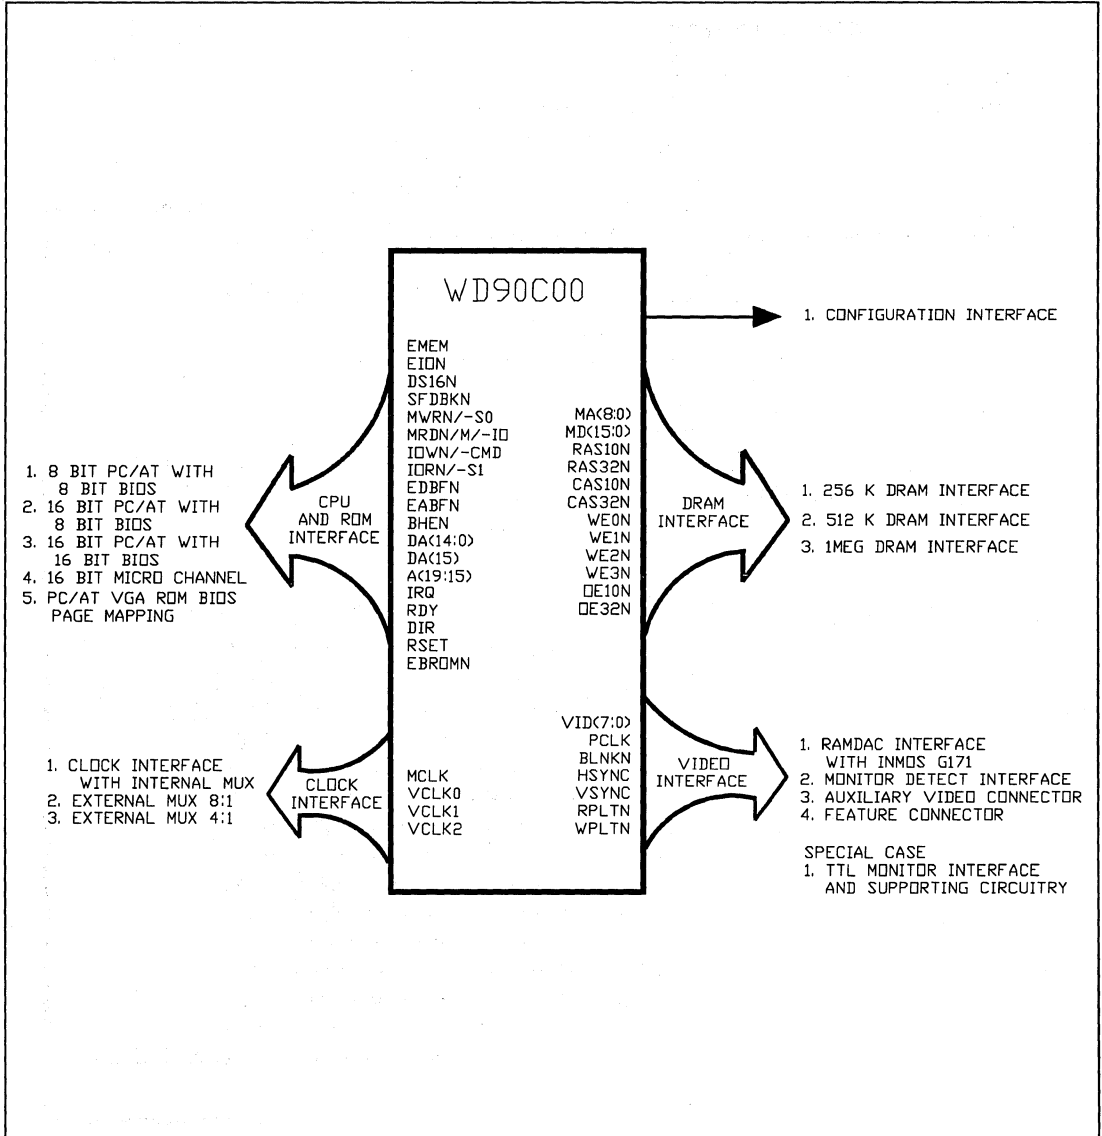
WD90C00

1. CONFIGURATION INTERFACE

EMEM
EION
DS16N
SFDBKN
MWRN/-S0
MRDN/M/-IO
IOWN/-CMD
IORN/-S1
EDBFN
EABFN
BHEN
DA(14:0)
DA(15)
A(19:15)
IRQ
RDY
DIR
RSET
EBROMN

MA(8:0)
MD(15:0)
RAS10N
RAS32N
CAS10N
CAS32N
WE0N
WE1N
WE2N
WE3N
OE10N
OE32N

1. 8 BIT PC/AT WITH 8 BIT BIOS
2. 16 BIT PC/AT WITH 8 BIT BIOS
3. 16 BIT PC/AT WITH 16 BIT BIOS
4. 16 BIT MICRO CHANNEL
5. PC/AT VGA ROM BIOS PAGE MAPPING

CPU AND ROM INTERFACE

DRAM INTERFACE

1. 256 K DRAM INTERFACE
2. 512 K DRAM INTERFACE
3. 1MEG DRAM INTERFACE

VID(7:0)
PCLK
BLNKN
HSYNC
VSYNC
RPLTN
WPLTN

1. CLOCK INTERFACE WITH INTERNAL MUX
2. EXTERNAL MUX 8:1
3. EXTERNAL MUX 4:1

CLOCK INTERFACE

MCLK
VCLK0
VCLK1
VCLK2

VIDEO INTERFACE

1. RAMDAC INTERFACE WITH INMOS G171
2. MONITOR DETECT INTERFACE
3. AUXILIARY VIDEO CONNECTOR
4. FEATURE CONNECTOR

SPECIAL CASE
1. TTL MONITOR INTERFACE AND SUPPORTING CIRCUITRY